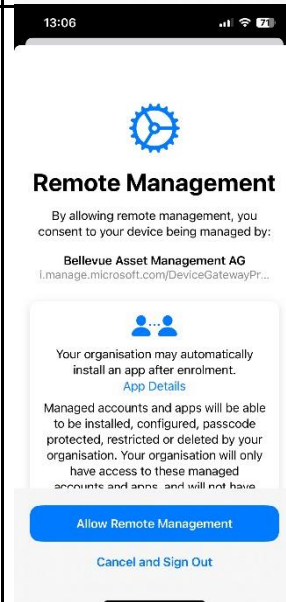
13:06

71

Remote Management

By allowing remote management, you consent to your device being managed by:

Bellevue Asset Management AG
i.manage.microsoft.com/DeviceGatewayPr...

Your organisation may automatically install an app after enrolment.
App Details

Managed accounts and apps will be able to be installed, configured, passcode protected, restricted or deleted by your organisation. Your organisation will only have access to these managed accounts and apps, and will not have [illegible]

Allow Remote Management

Cancel and Sign Out